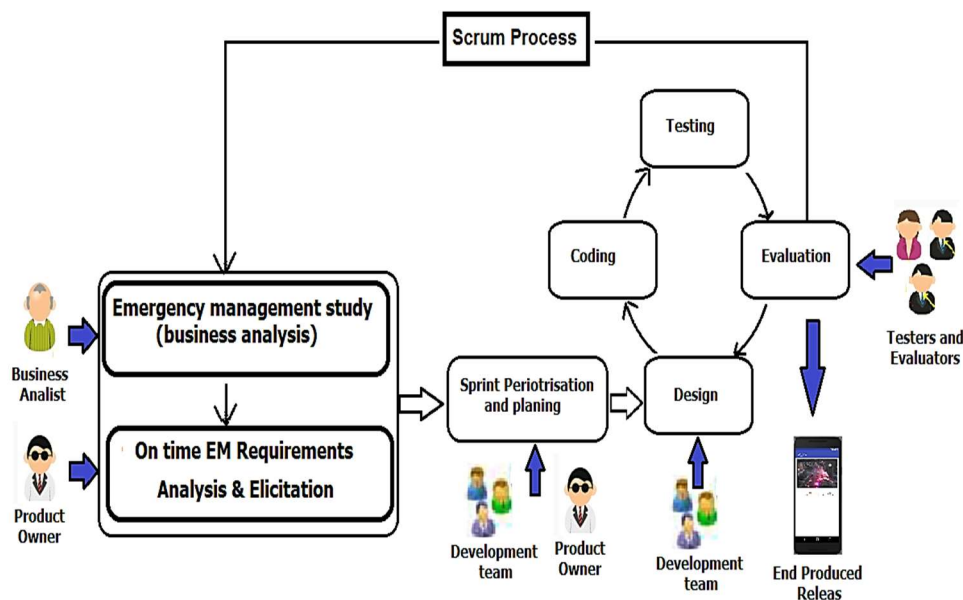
Scrum Process

Testing

Coding

Evaluation

Testers and Evaluators

Business Analist

Emergency management study (business analysis)

On time EM Requirements Analysis & Elicitation

Product Owner

Sprint Periotrisation and planing

Design

Development team

Product Owner

Development team

End Produced Releas